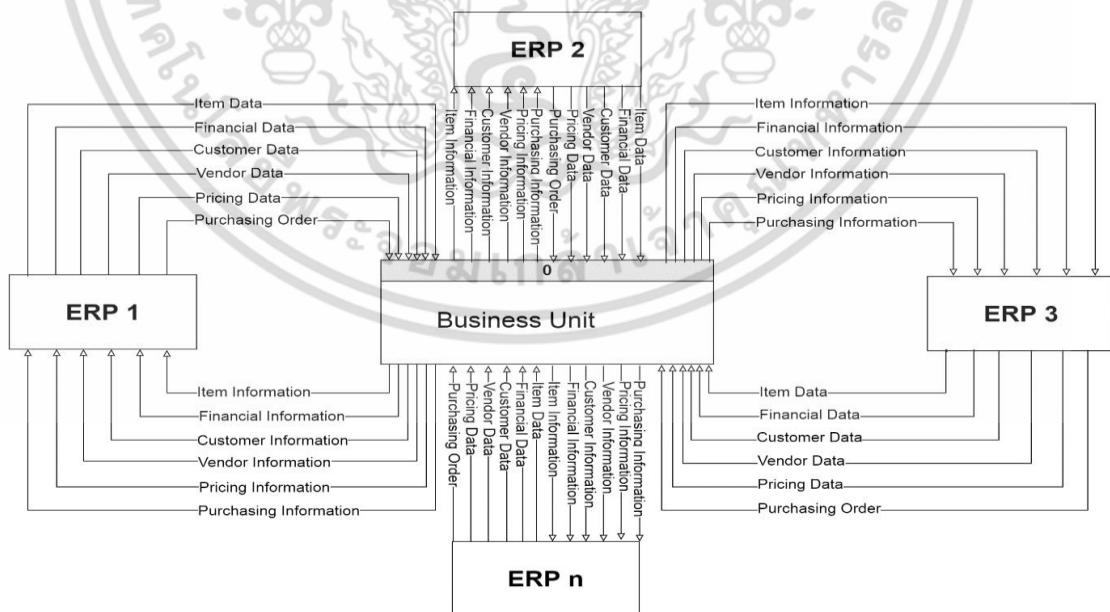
ERP 2

Item Data
Financial Data
Customer Data
Vendor Data
Pricing Data
Purchasing Order

Item Information
Financial Information
Customer Information
Vendor Information
Pricing Information
Purchasing Information
Purchasing Order
Pricing Data
Vendor Data
Customer Data
Financial Data
Item Data

Item Information
Financial Information
Customer Information
Vendor Information
Pricing Information
Purchasing Information

ERP 1

0
Business Unit

ERP 3

Item Information
Financial Information
Customer Information
Vendor Information
Pricing Information
Purchasing Information

Purchasing Order
Pricing Data
Vendor Data
Customer Data
Financial Data
Item Data
Item Information
Financial Information
Customer Information
Vendor Information
Pricing Information
Purchasing Information

Item Data
Financial Data
Customer Data
Vendor Data
Pricing Data
Purchasing Order

ERP n